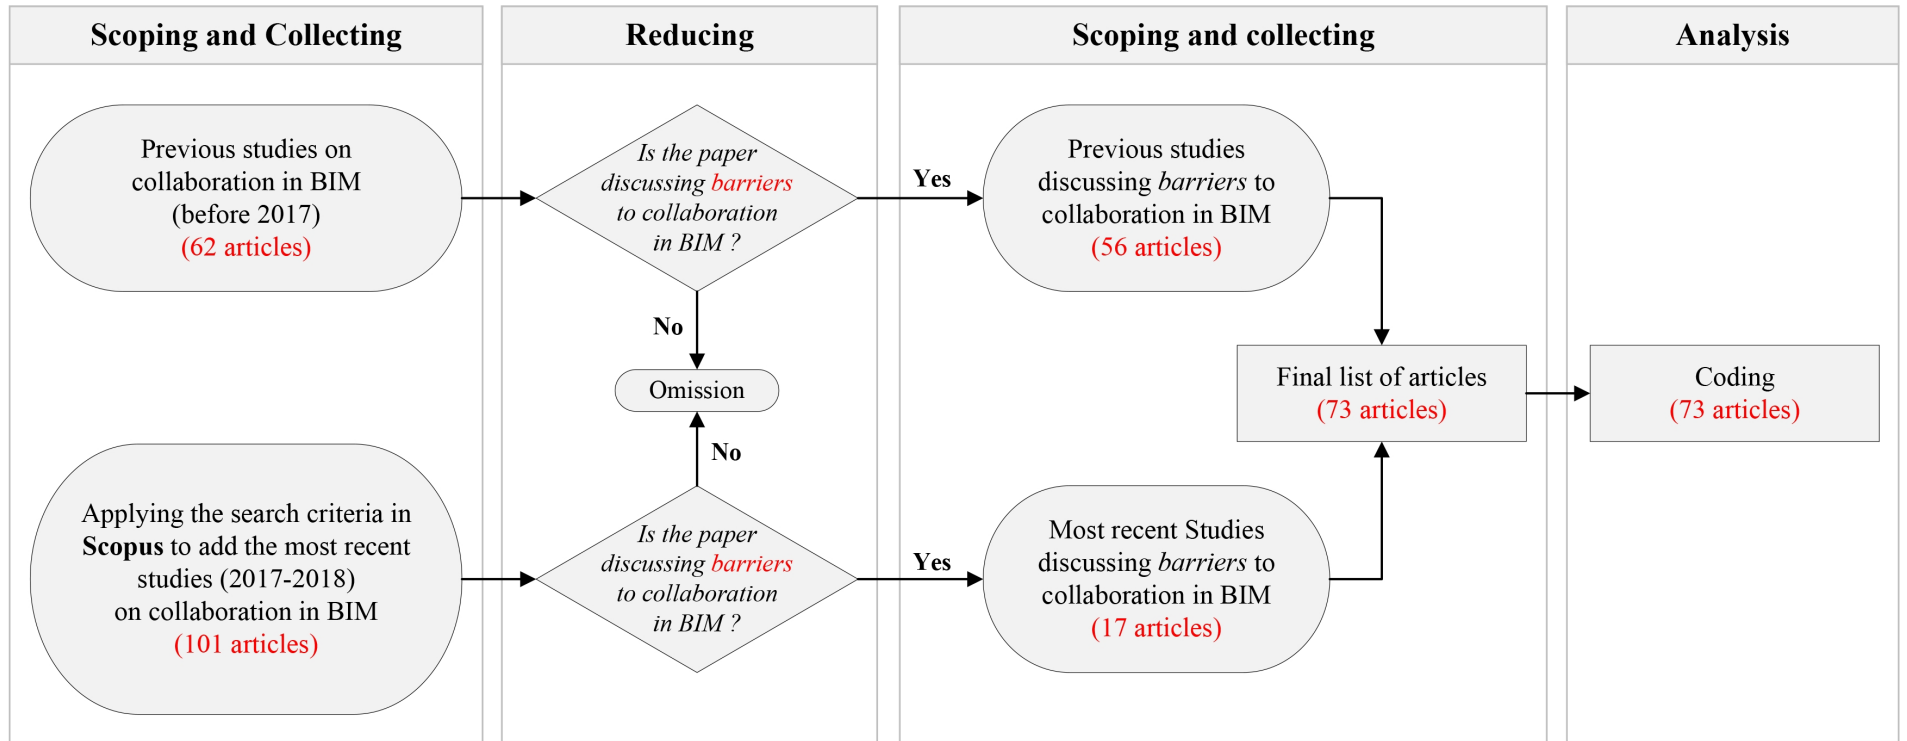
Scoping and Collecting

Reducing

Scoping and collecting

Analysis

Previous studies on collaboration in BIM (before 2017) (62 articles)

Is the paper discussing barriers to collaboration in BIM ?

Yes

Previous studies discussing barriers to collaboration in BIM (56 articles)

No

Omission

Final list of articles (73 articles)

Coding (73 articles)

No

Applying the search criteria in Scopus to add the most recent studies (2017-2018) on collaboration in BIM (101 articles)

Is the paper discussing barriers to collaboration in BIM ?

Yes

Most recent Studies discussing barriers to collaboration in BIM (17 articles)